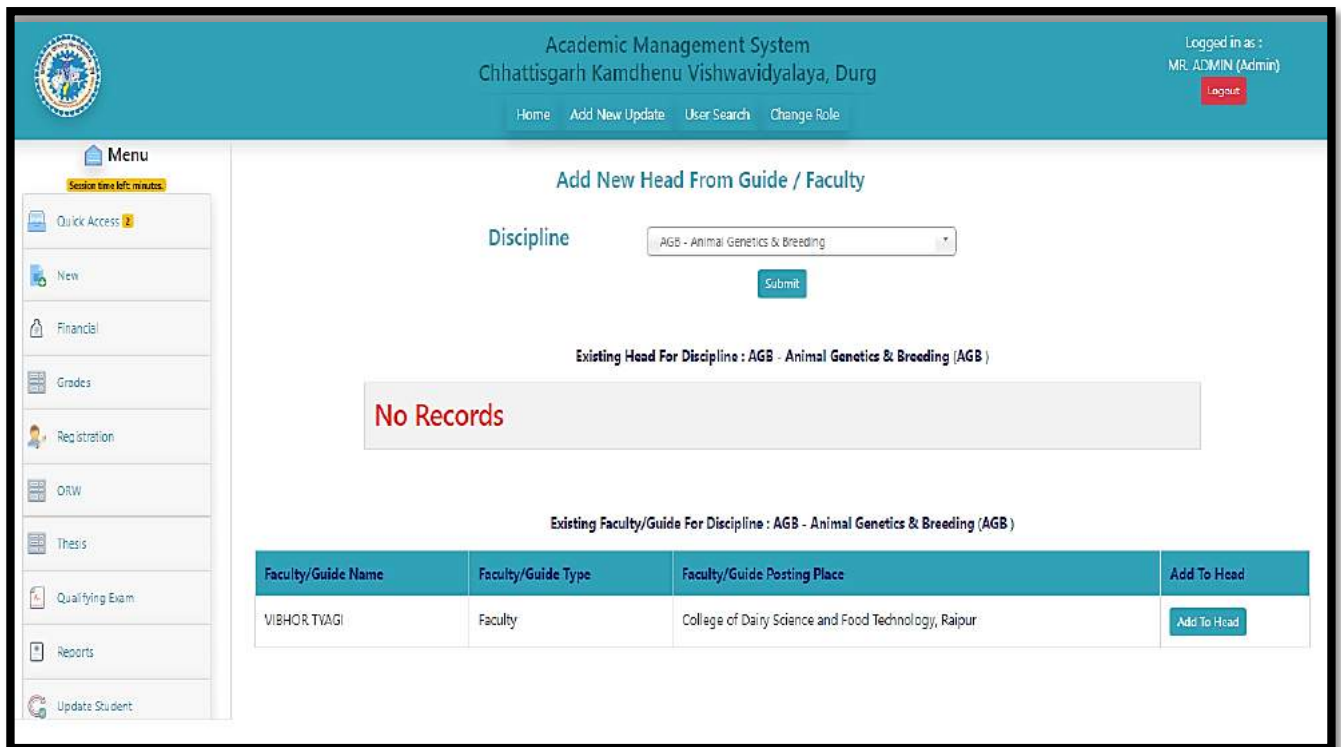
Academic Management System
Chhattisgarh Kamdhenu Vishwavidyalaya, Durg

Home Add New Update User Search Change Role

Logged in as :
MR. ADMIN (Admin)
Logout

Menu
Session time left: minutes.

Quick Access 2
New
Financial
Grades
Registration
ORW
Thesis
Qualifying Exam
Reports
Update Student

Add New Head From Guide / Faculty

Discipline AGB - Animal Genetics & Breeding

Submit

Existing Head For Discipline : AGB - Animal Genetics & Breeding (AGB )

No Records

Existing Faculty/Guide For Discipline : AGB - Animal Genetics & Breeding (AGB )

| Faculty/Guide Name | Faculty/Guide Type | Faculty/Guide Posting Place | Add To Head |
|---|---|---|---|
| VIBHOR TYAGI | Faculty | College of Dairy Science and Food Technology, Raipur | Add To Head |